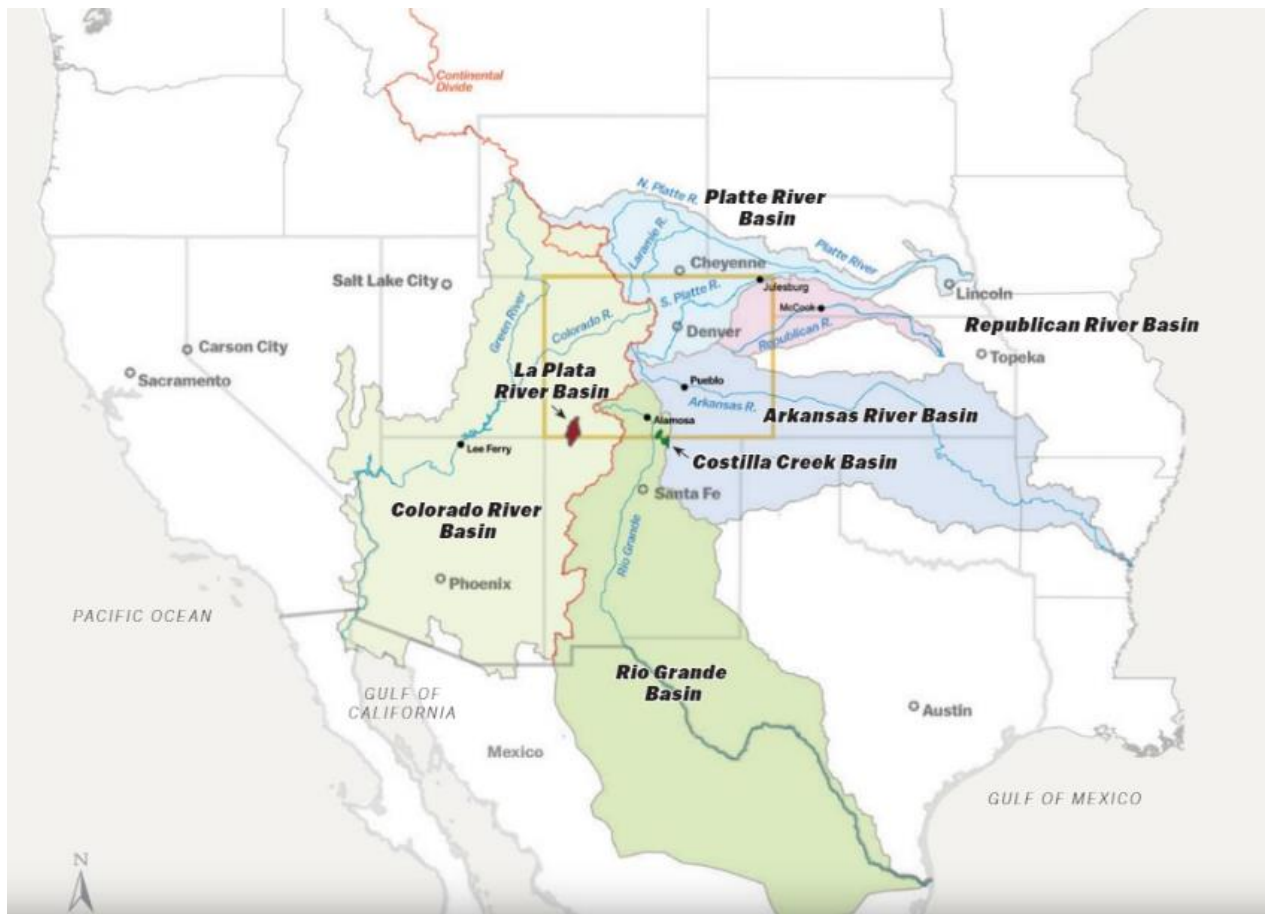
Continental Divide

N. Platte R.

Platte River Basin

Laramie R.

Platte River

Cheyenne

Salt Lake City

Julesburg

Lincoln

Green River

Colorado R.

S. Platte R.

McCook

Denver

Republican R.

Republican River Basin

Carson City

Topeka

Sacramento

La Plata River Basin

Pueblo

Arkansas R.

Arkansas River Basin

Alamosa

Lee Ferry

Costilla Creek Basin

Santa Fe

Colorado River Basin

Rio Grande

Phoenix

PACIFIC OCEAN

Rio Grande Basin

GULF OF CALIFORNIA

Austin

Mexico

GULF OF MEXICO

N